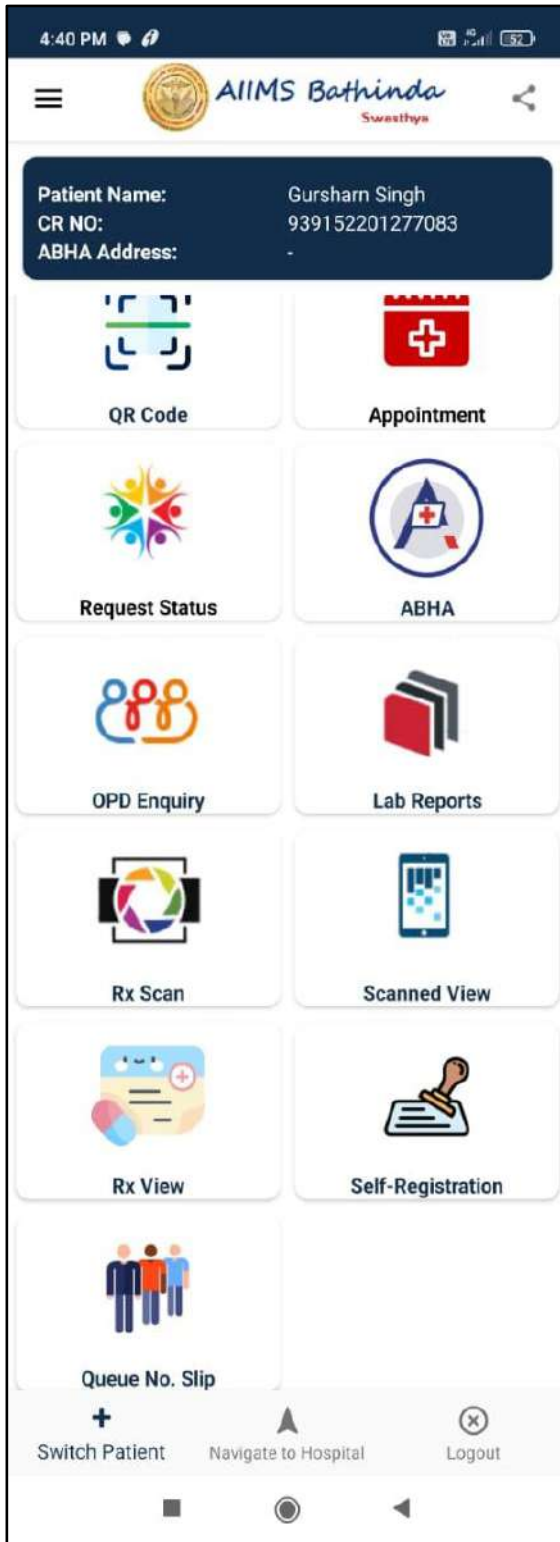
4:40 PM

52

AIIMS Bathinda
Swasthya

Patient Name: Gursharn Singh
CR NO: 939152201277083
ABHA Address: -

QR Code

Appointment

Request Status

ABHA

OPD Enquiry

Lab Reports

Rx Scan

Scanned View

Rx View

Self-Registration

Queue No. Slip

Switch Patient

Navigate to Hospital

Logout